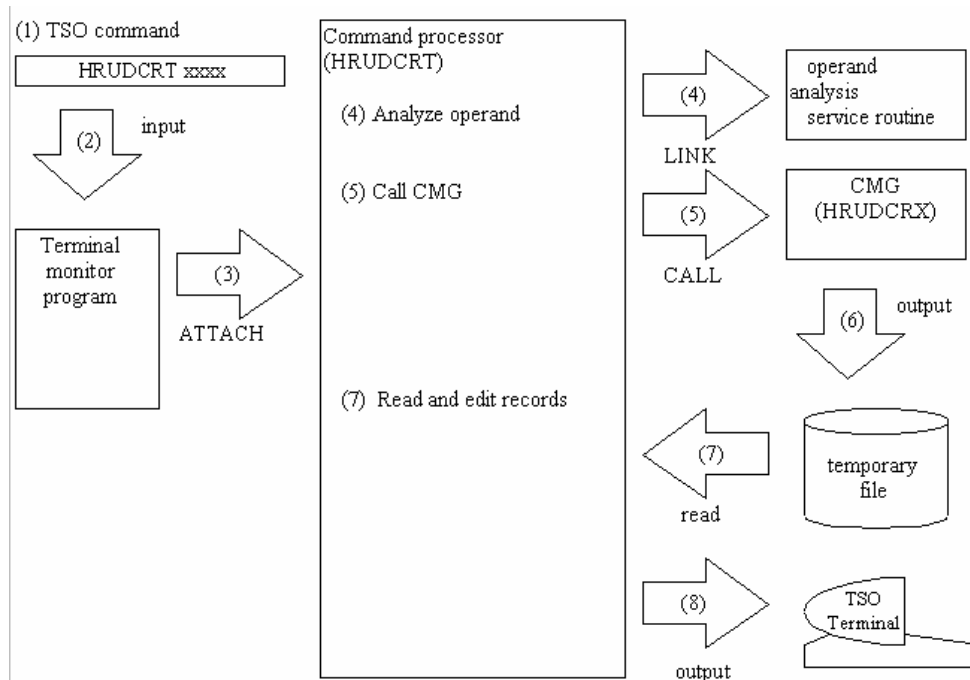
(1) TSO command

HRUDCRT xxxx

(2) input

Terminal monitor program

(3) ATTACH

Command processor (HRUDCRT)

(4) Analyze operand

(5) Call CMG

(7) Read and edit records

(4) LINK

operand analysis service routine

(5) CALL

CMG (HRUDCRX)

(6) output

temporary file

(7) read

(8) output

TSO Terminal